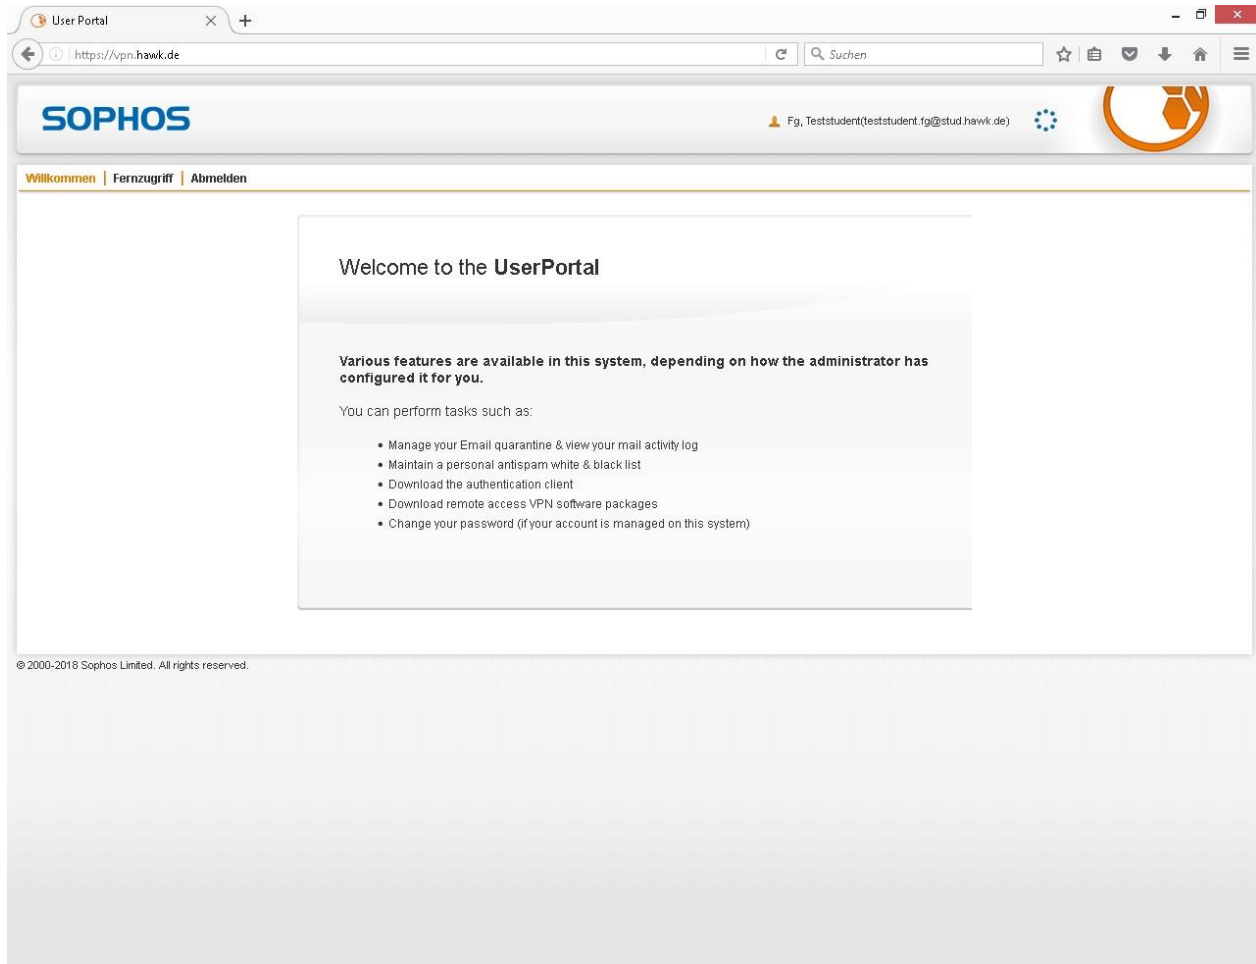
User Portal

https://vpn.hawk.de

Suchen

SOPHOS

Fg, Teststudent(teststudent.fg@stud.hawk.de)

Willkommen | Fernzugriff | Abmelden

Welcome to the **UserPortal**

**Various features are available in this system, depending on how the administrator has configured it for you.**

You can perform tasks such as:

- Manage your Email quarantine & view your mail activity log
- Maintain a personal antispam white & black list
- Download the authentication client
- Download remote access VPN software packages
- Change your password (if your account is managed on this system)

© 2000-2018 Sophos Limited. All rights reserved.